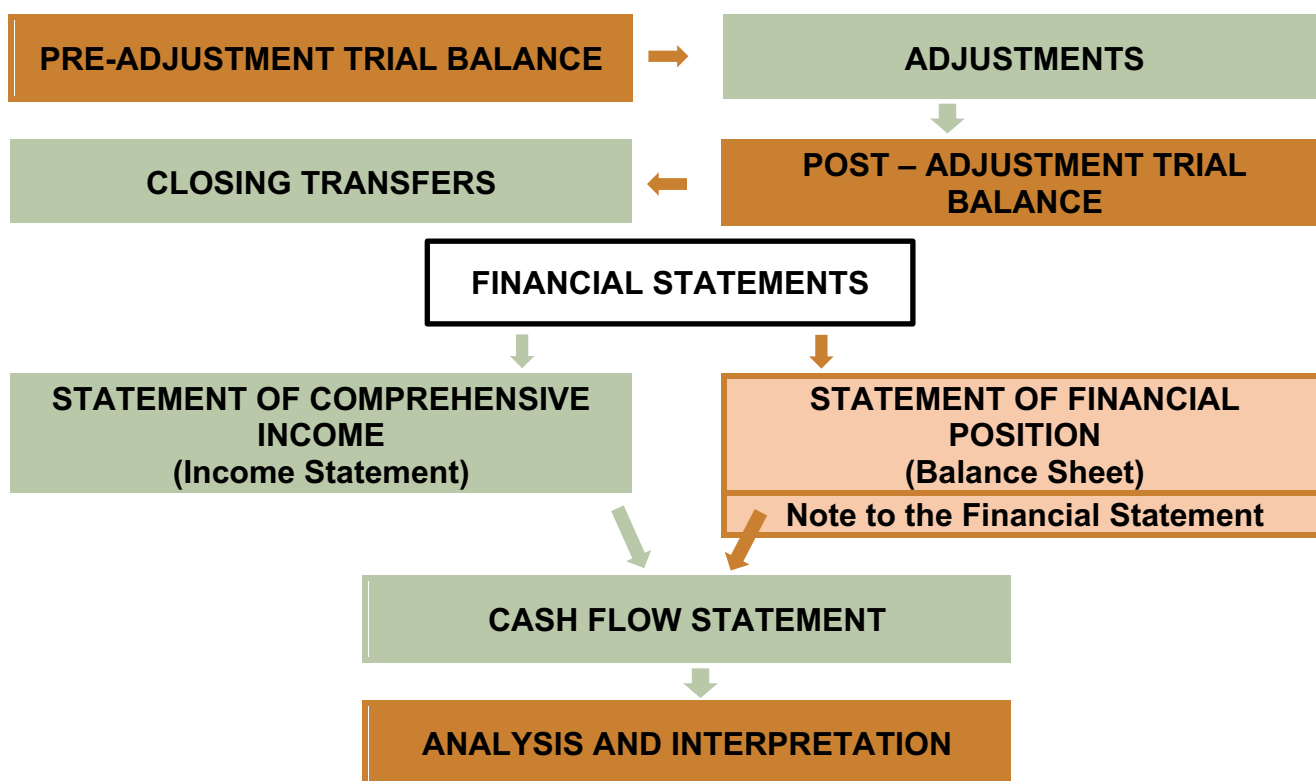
PRE-ADJUSTMENT TRIAL BALANCE

ADJUSTMENTS

CLOSING TRANSFERS

POST – ADJUSTMENT TRIAL BALANCE

FINANCIAL STATEMENTS

STATEMENT OF COMPREHENSIVE INCOME
(Income Statement)

STATEMENT OF FINANCIAL POSITION
(Balance Sheet)

Note to the Financial Statement

CASH FLOW STATEMENT

ANALYSIS AND INTERPRETATION